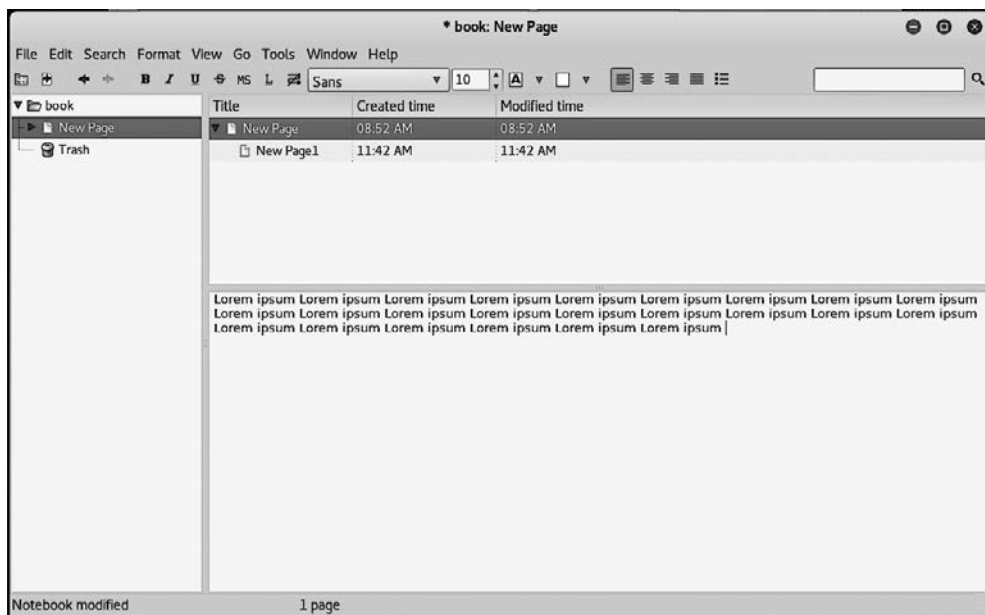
* book: New Page

File Edit Search Format View Go Tools Window Help

B I U MS L Sans 10

book
New Page
Trash

| Title | Created time | Modified time |
|---|---|---|
| New Page | 08.52 AM | 08.52 AM |
| New Page1 | 11:42 AM | 11:42 AM |

Lorem ipsum Lorem ipsum Lorem ipsum Lorem ipsum Lorem ipsum Lorem ipsum Lorem ipsum Lorem ipsum Lorem ipsum Lorem ipsum Lorem ipsum Lorem ipsum Lorem ipsum Lorem ipsum Lorem ipsum Lorem ipsum Lorem ipsum Lorem ipsum Lorem ipsum Lorem ipsum Lorem ipsum Lorem ipsum Lorem ipsum Lorem ipsum Lorem ipsum Lorem ipsum

Notebook modified 1 page